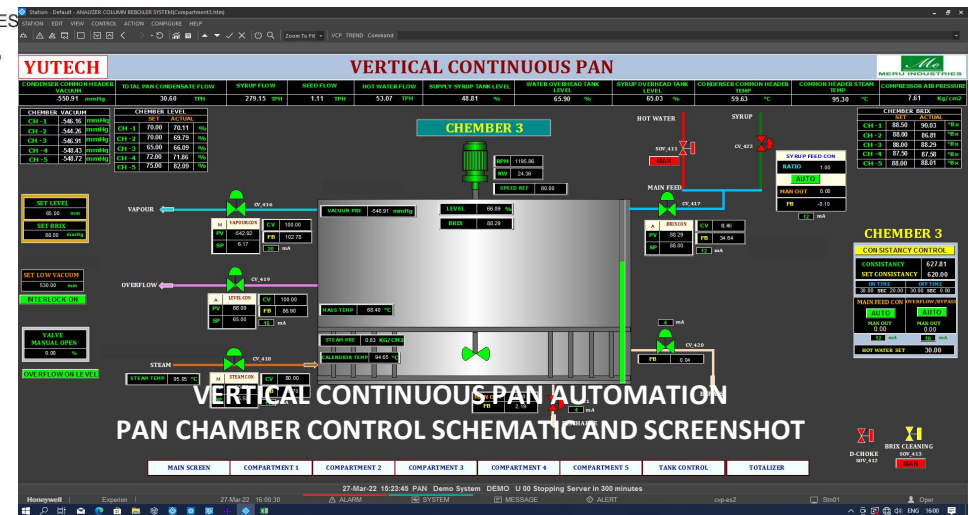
Station - Default - ANALYZER COLUMN REBOILER SYSTEM(Compartment3.htm)
STATION EDIT VIEW CONTROL ACTION CONFIGURE HELP
Zoom To Fit VCP TREND Command

YUTECH
VERTICAL CONTINUOUS PAN
MERU INDUSTRIES

| CONDENSER COMMON HEADER VACUUM | TOTAL PAN CONDENSATE FLOW | SYRUP FLOW | SEED FLOW | HOT WATER FLOW | SUPPLY SYRUP TANK LEVEL | WATER OVERHEAD TANK LEVEL | SYRUP OVERHEAD TANK LEVEL | CONDENSER COMMON HEADER TEMP | COMMON HEADER STEAM TEMP | COMPRESSOR AIR PRESSURE |
|---|---|---|---|---|---|---|---|---|---|---|
| -550.91 mmHg | 30.60 TPH | 279.15 TPH | 1.11 TPH | 53.07 TPH | 48.81 % | 65.90 % | 65.03 % | 59.63 °C | 95.30 °C | 7.61 kg/cm2 |

CHEMBER VACUUM
| CH - 1 | -546.16 | mmHg |
|---|---|---|
| CH - 2 | -544.26 | mmHg |
| CH - 3 | -546.91 | mmHg |
| CH - 4 | -548.43 | mmHg |
| CH - 5 | -548.72 | mmHg |

CHEMBER LEVEL
| | SET | ACTUAL | |
|---|---|---|---|
| CH - 1 | 70.00 | 70.11 | % |
| CH - 2 | 70.00 | 69.79 | % |
| CH - 3 | 65.00 | 66.09 | % |
| CH - 4 | 72.00 | 71.86 | % |
| CH - 5 | 75.00 | 82.09 | % |

CHEMBER 3

CHEMBER BRIX
| | SET | ACTUAL | |
|---|---|---|---|
| CH - 1 | 88.50 | 90.03 | °Bx |
| CH - 2 | 88.00 | 86.81 | °Bx |
| CH - 3 | 88.00 | 88.29 | °Bx |
| CH - 4 | 87.50 | 87.50 | °Bx |
| CH - 5 | 88.00 | 88.51 | °Bx |

HOT WATER SOV_411 MAN
SYRUP CV_422
SYRUP FEED CON RATIO 1.00 AUTO MAN OUT 0.00 FB -0.10 12 mA
RPM 1195.06 KW 24.36 SPEED REF 80.00
SET LEVEL 65.00 mm
SET BRIX 88.00 mmHg
VAPOUR CV_416
M VAPOURCON PV -542.92 SP 6.17 CV 100.00 FB 102.78 20 mA
VACUUM PRE -546.91 mmHg
LEVEL 66.09 %
BRIX 88.29
MAIN FEED CV_417
M BRIXCON PV 88.29 SP 88.00 CV 8.46 FB 34.64 12 mA
CHEMBER 3
CONSISTANCY CONTROL
CONSISTANCY 627.81
SET CONSISTANCY 620.00
ON TIME 30.00 SEC 20.00 OFF TIME 30.00 SEC 0.00
MAIN FEED CON AUTO MAN OUT 0.00 12 mA
OVERFLOW/BYPASS AUTO MAN OUT 0.00 16 mA
HOT WATER SET 30.00
SET LOW VACUUM 530.00 mm
INTERLOCK ON
OVERFLOW CV_419
A LEVELCON PV 66.09 SP 65.00 CV 100.00 FB 86.90 20 mA
MASS TEMP 68.40 °C
VALVE MANUAL OPEN
OVERFLOW ON LEVEL
STEAM CV_418
STEAM TEMP 85.35 °C
A STEAMCON CV 80.00
STEAM PRE 0.63 KG/CM2
CALENDRIA TEMP 94.65 °C
6 mA
CV_420
FB 0.04
FB 2.16 4 mA
VERTICAL CONTINUOUS PAN AUTOMATION
PAN CHAMBER CONTROL SCHEMATIC AND SCREENSHOT
D-CHOKE SOV_412
BRIX CLEANING SOV_413 MAN
MAIN SCREEN | COMPARTMENT 1 | COMPARTMENT 2 | COMPARTMENT 3 | COMPARTMENT 4 | COMPARTMENT 5 | TANK CONTROL | TOTALIZER
27-Mar-22 15:23:45 PAN Demo System DEMO U 00 Stopping Server in 300 minutes
Honeywell Experion 27-Mar-22 16:00:30 ALARM SYSTEM MESSAGE ALERT cvp-es2 Stn01 Oper
ENG 16:00